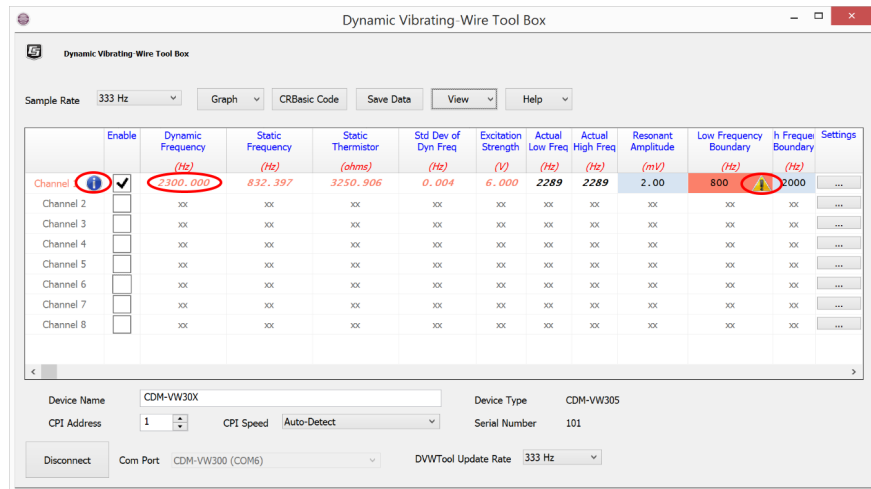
Dynamic Vibrating-Wire Tool Box

Dynamic Vibrating-Wire Tool Box

Sample Rate 333 Hz

Graph CRBasic Code Save Data View Help

|  | Enable | Dynamic Frequency (Hz) | Static Frequency (Hz) | Static Thermistor (ohms) | Std Dev of Dyn Freq (Hz) | Excitation Strength (V) | Actual Low Freq (Hz) | Actual High Freq (Hz) | Resonant Amplitude (mV) | Low Frequency Boundary (Hz) | h Frequen Boundary (Hz) | Settings |
|---|---|---|---|---|---|---|---|---|---|---|---|---|
| Channel | ✔ | 2300.000 | 832.397 | 3250.906 | 0.004 | 6.000 | 2289 | 2289 | 2.00 | 800 | 2000 | ... |
| Channel 2 |  | xx | xx | xx | xx | xx | xx | xx | xx | xx | xx | ... |
| Channel 3 |  | xx | xx | xx | xx | xx | xx | xx | xx | xx | xx | ... |
| Channel 4 |  | xx | xx | xx | xx | xx | xx | xx | xx | xx | xx | ... |
| Channel 5 |  | xx | xx | xx | xx | xx | xx | xx | xx | xx | xx | ... |
| Channel 6 |  | xx | xx | xx | xx | xx | xx | xx | xx | xx | xx | ... |
| Channel 7 |  | xx | xx | xx | xx | xx | xx | xx | xx | xx | xx | ... |
| Channel 8 |  | xx | xx | xx | xx | xx | xx | xx | xx | xx | xx | ... |

Device Name CDM-VW30X
Device Type CDM-VW305
CPI Address 1
CPI Speed Auto-Detect
Serial Number 101

Disconnect
Com Port CDM-VW300 (COM6)
DVWTool Update Rate 333 Hz